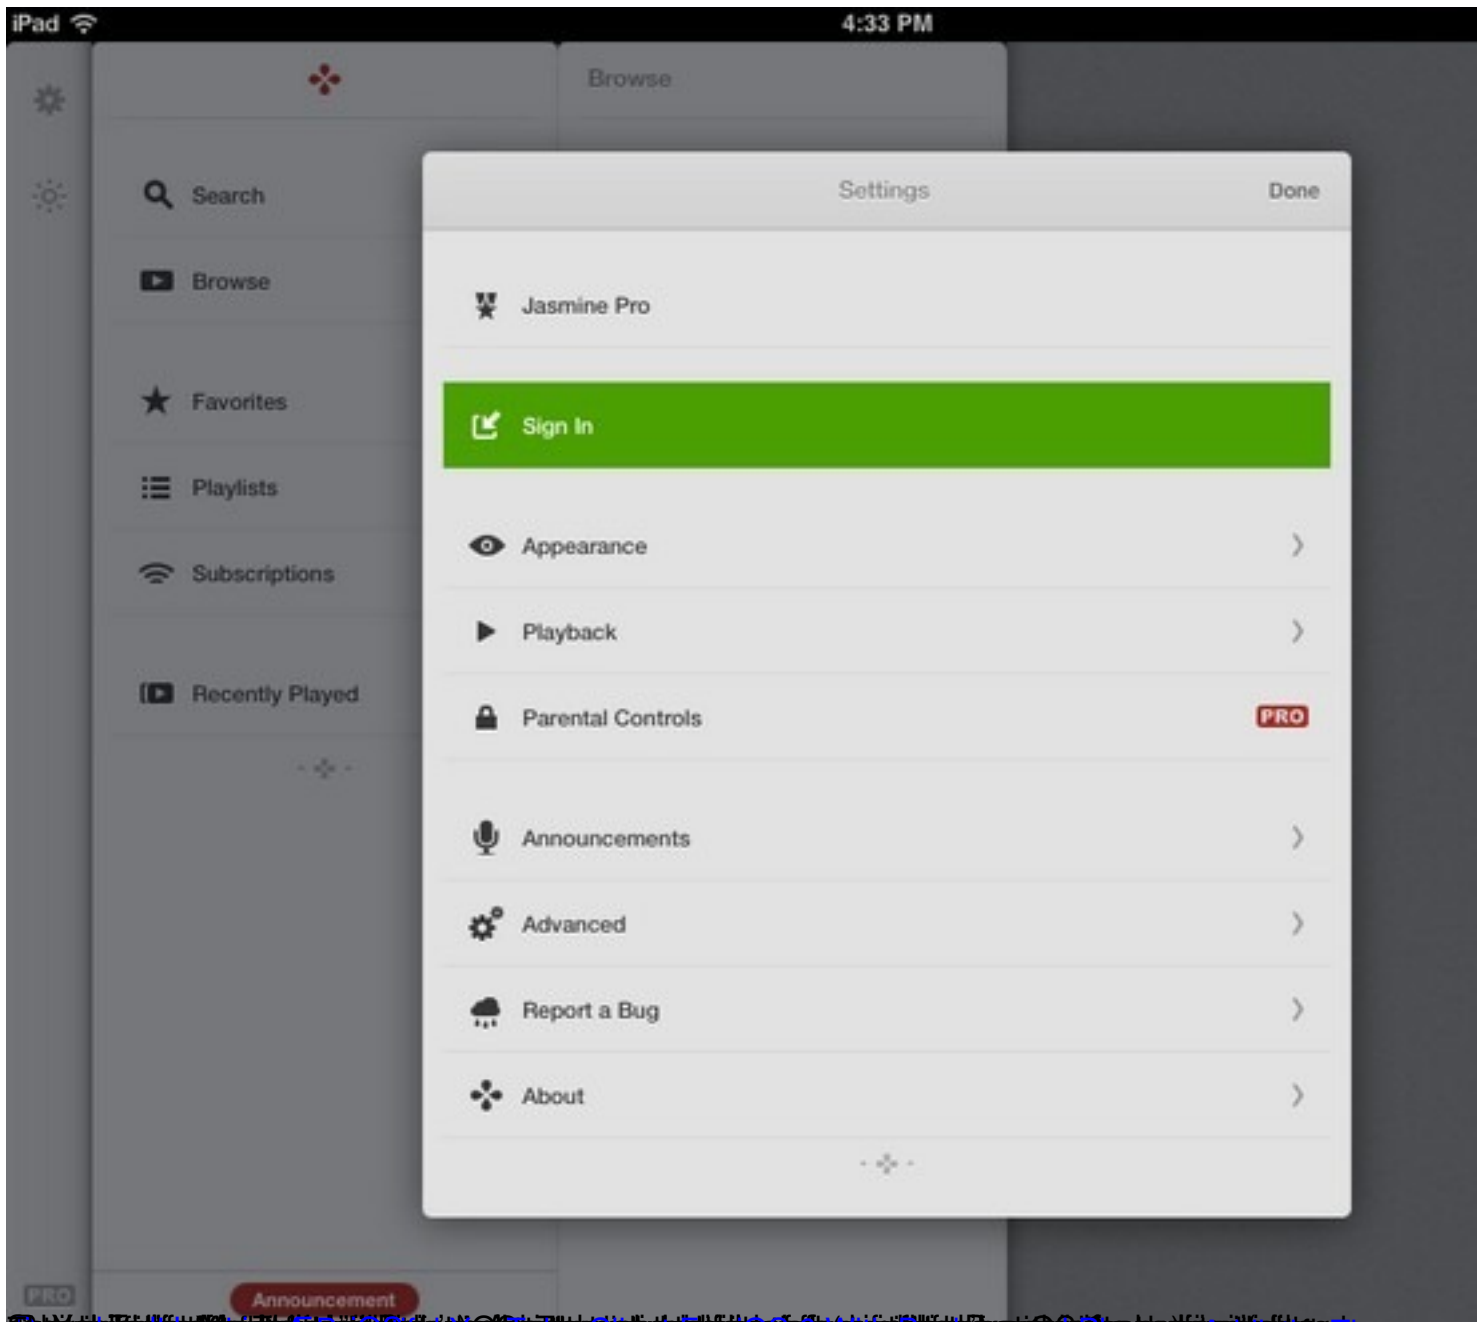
iPad
4:33 PM

Search
Browse
Favorites
Playlists
Subscriptions
Recently Played

Browse

Settings
Done

Jasmine Pro

Sign In

Appearance
Playback
Parental Controls
PRO

Announcements
Advanced
Report a Bug
About

PRO
Announcement
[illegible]